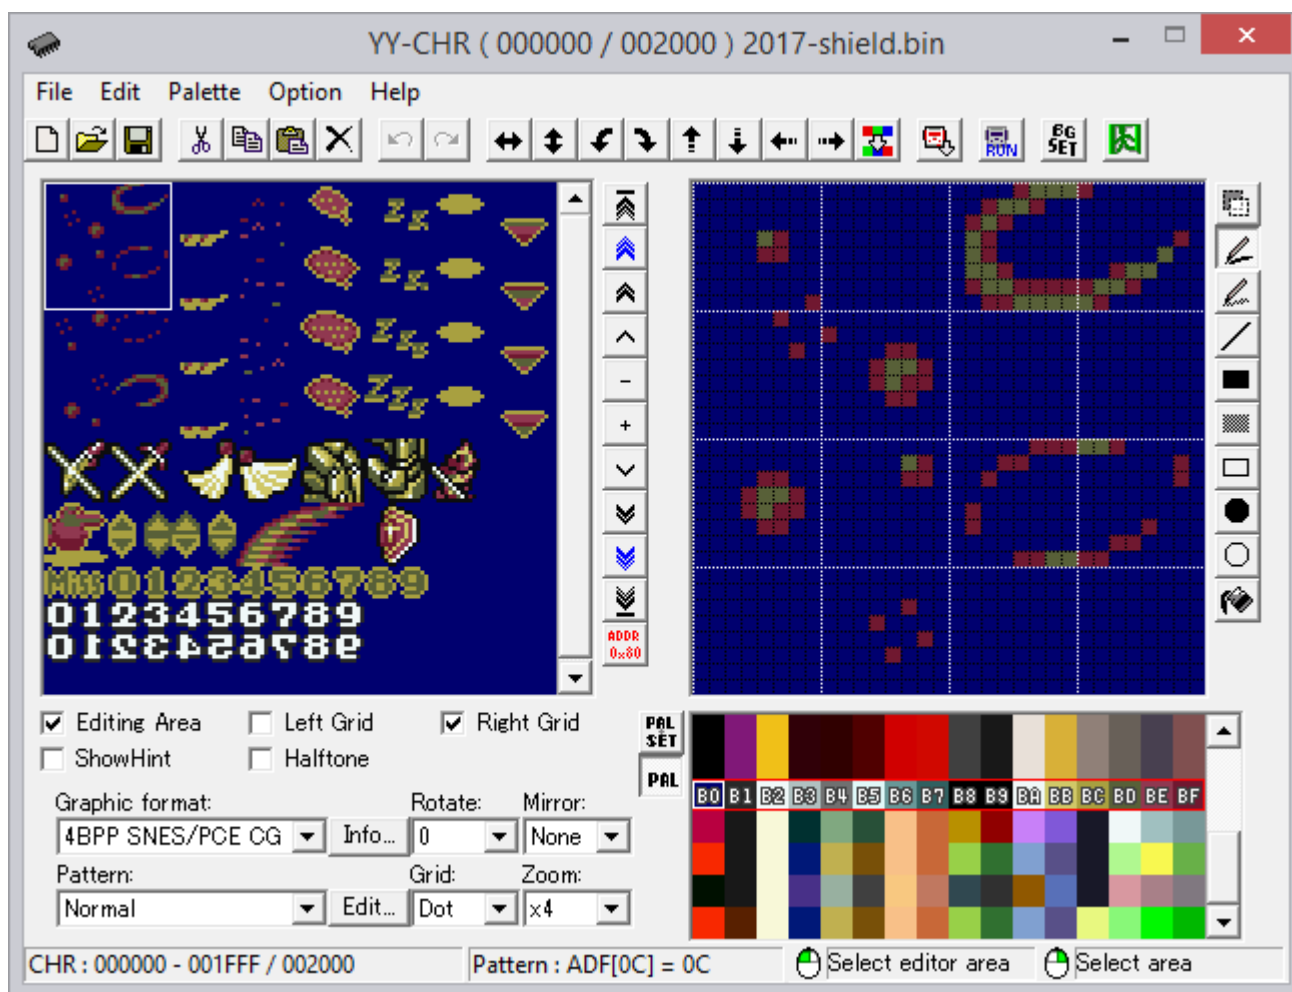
YY-CHR ( 000000 / 002000 ) 2017-shield.bin

File Edit Palette Option Help

RUN BG SET

MISS 0123456789
0123456789
0123456789

ADDR 0x80

Editing Area
Left Grid
Right Grid
ShowHint
Halftone

PAL SET
PAL

B0 B1 B2 B3 B4 B5 B6 B7 B8 B9 BA BB BC BD BE BF

Graphic format:
4BPP SNES/PCE CG
Info...
Rotate:
0
Mirror:
None
Pattern:
Normal
Edit...
Grid:
Dot
Zoom:
x4

CHR : 000000 - 001FFF / 002000
Pattern : ADF[0C] = 0C
Select editor area
Select area